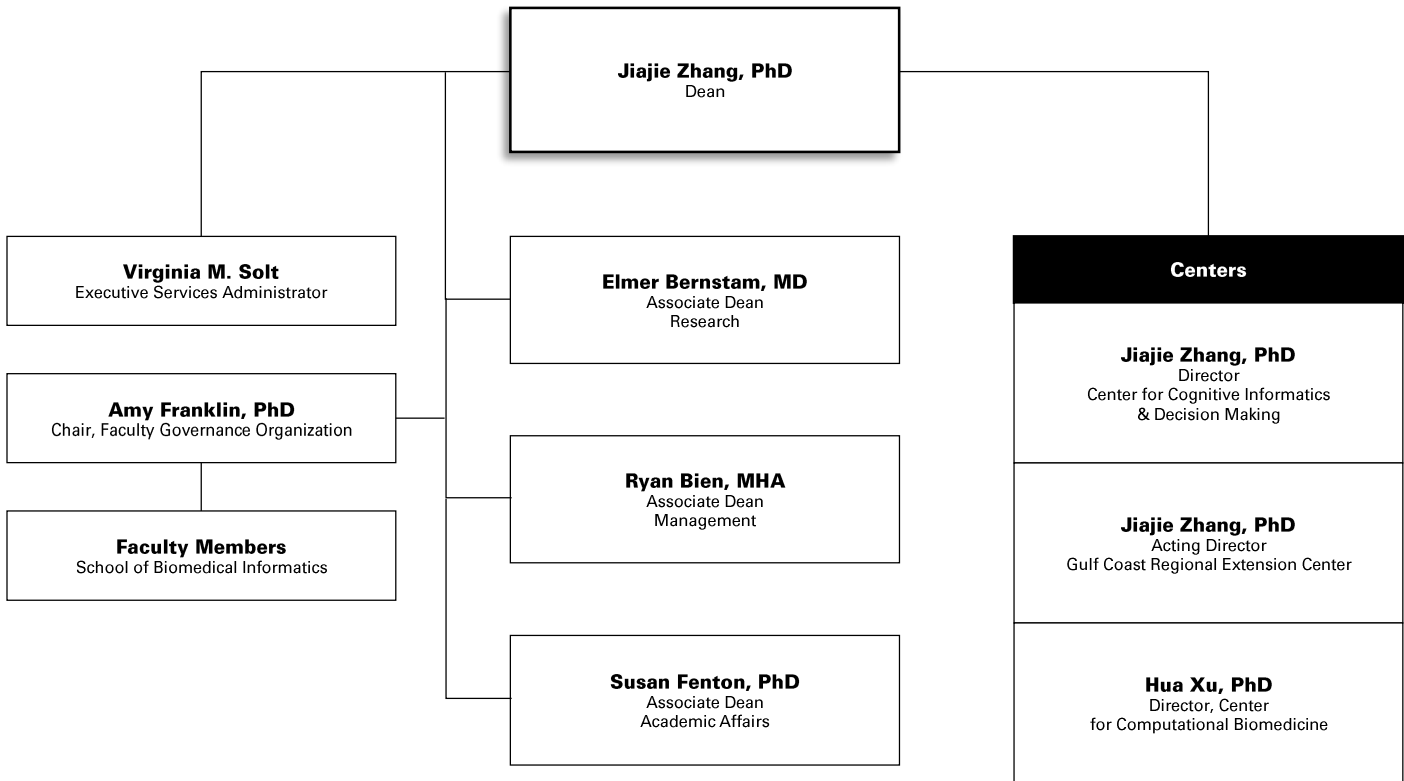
Jiajie Zhang, PhD
Dean

Virginia M. Solt
Executive Services Administrator

Amy Franklin, PhD
Chair, Faculty Governance Organization

Faculty Members
School of Biomedical Informatics

Elmer Bernstam, MD
Associate Dean
Research

Ryan Bien, MHA
Associate Dean
Management

Susan Fenton, PhD
Associate Dean
Academic Affairs

Centers

Jiajie Zhang, PhD
Director
Center for Cognitive Informatics & Decision Making

Jiajie Zhang, PhD
Acting Director
Gulf Coast Regional Extension Center

Hua Xu, PhD
Director, Center for Computational Biomedicine